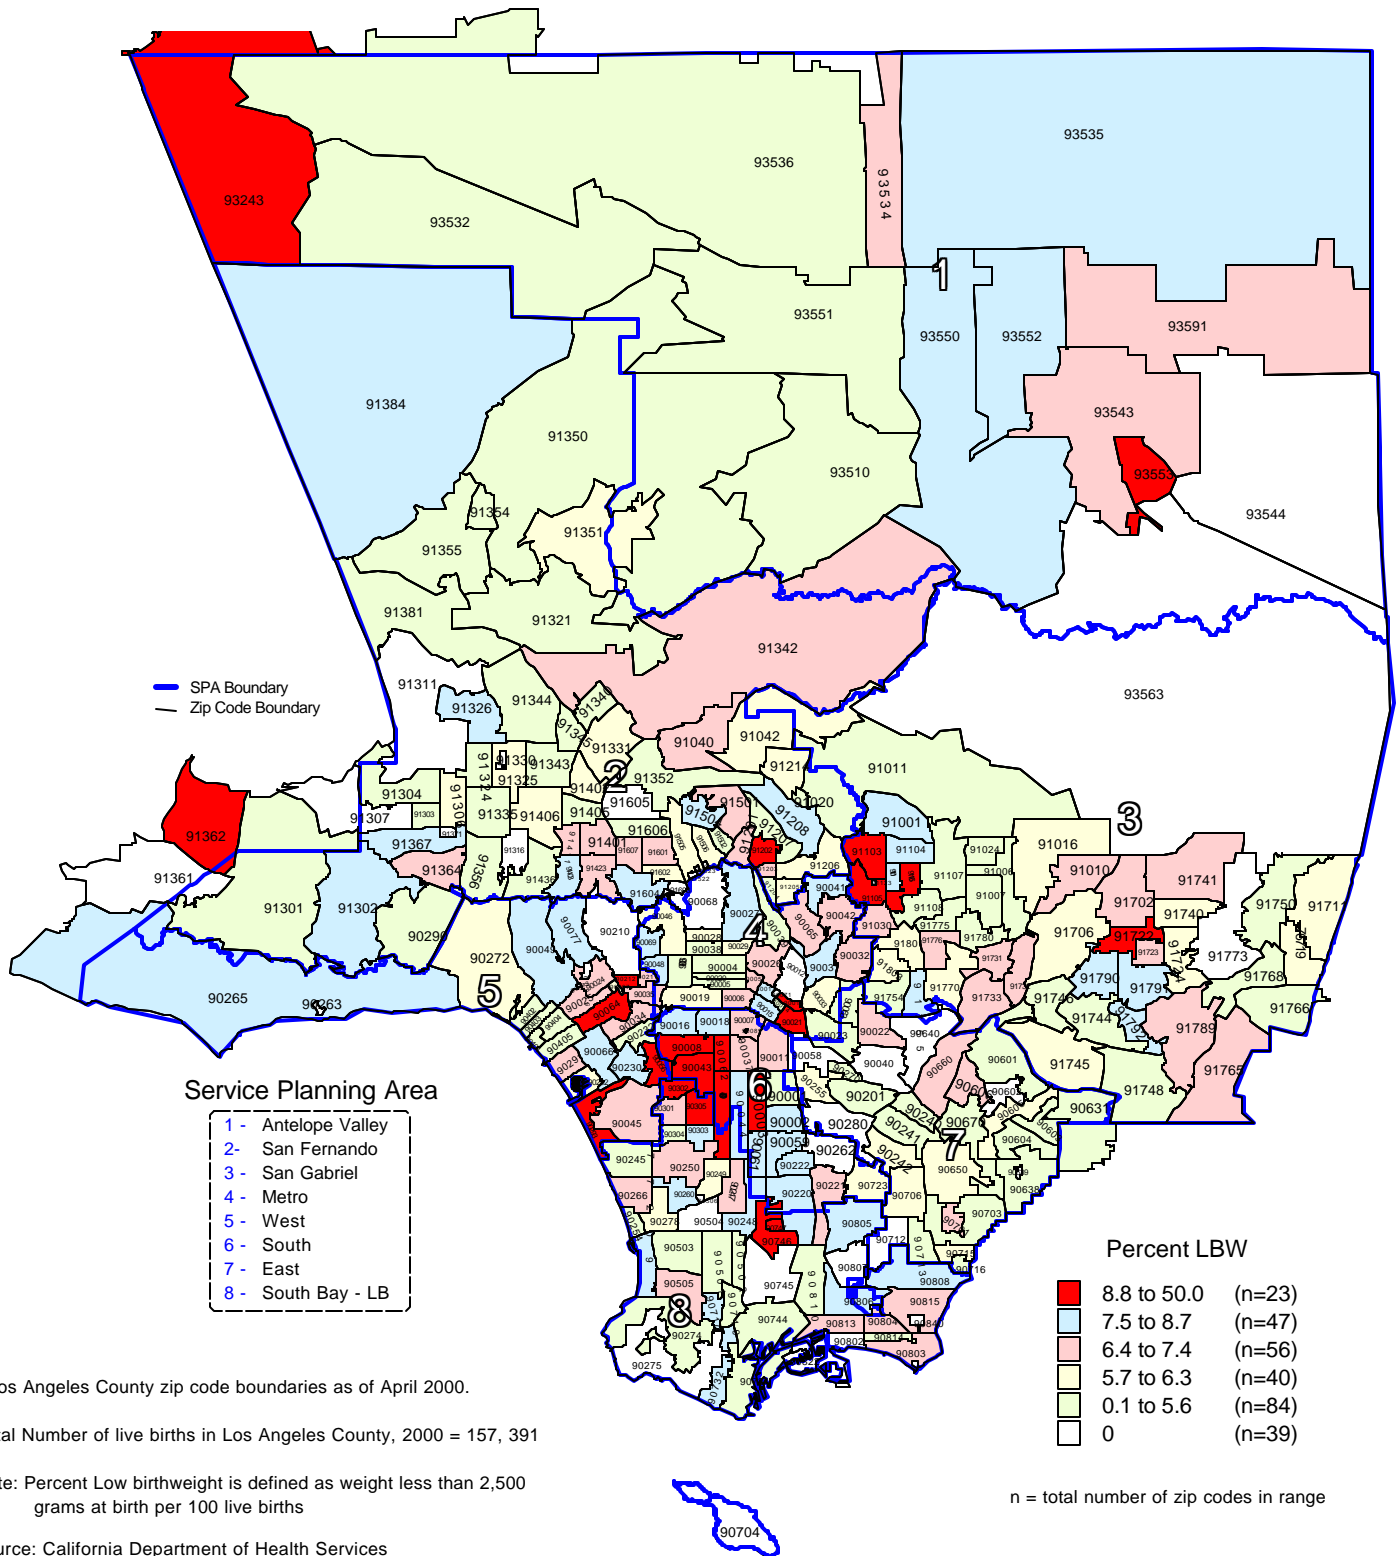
93243
93532
93536
93534
93535
1
93551
93550
93552
93591
93543
93553
93544
91384
91350
93510
91354
91351
91355
91381
91321
91342
93563
SPA Boundary
Zip Code Boundary
91311
91326
91344
91346
91345
91331
91040
91042
91330
91343
91324
91325
91352
2
91214
91011
91304
91307
91303
91335
91406
91402
91605
91020
91208
91001
3
91016
91362
91367
91401
91606
91103
91104
91024
91010
91741
91361
91364
91356
91436
91604
91206
91107
91702
91740
91750
91711
91301
91302
90290
90068
90027
90041
90042
91030
91706
91722
91773
91768
90210
90077
90049
4
91780
91790
91792
90272
90265
90263
5
90004
90019
90065
91754
91770
91733
91746
91744
91789
91766
90016
90018
90007
90008
90043
90011
90058
90022
90640
90040
90601
91745
91765
Service Planning Area
1 - Antelope Valley
2- San Fernando
3 - San Gabriel
4 - Metro
5 - West
6 - South
7 - East
8 - South Bay - LB
90066
90230
90045
90044
6
90002
90280
90201
90241
90670
90606
90631
91748
90059
90262
90242
7
90604
90245
90250
90222
90220
90221
90723
90706
90650
90639
90266
90260
90248
90278
90504
90746
90805
90712
90703
Percent LBW
90503
90505
90745
90807
90808
90715
90716
8
90274
90744
90815
90813
90804
90840
90802
90814
90803
90275
90704
| | |
|---|---|
| 8.8 to 50.0 | (n=23) |
| 7.5 to 8.7 | (n=47) |
| 6.4 to 7.4 | (n=56) |
| 5.7 to 6.3 | (n=40) |
| 0.1 to 5.6 | (n=84) |
| 0 | (n=39) |

n = total number of zip codes in range

os Angeles County zip code boundaries as of April 2000.

al Number of live births in Los Angeles County, 2000 = 157, 391

te: Percent Low birthweight is defined as weight less than 2,500 grams at birth per 100 live births

urce: California Department of Health Services